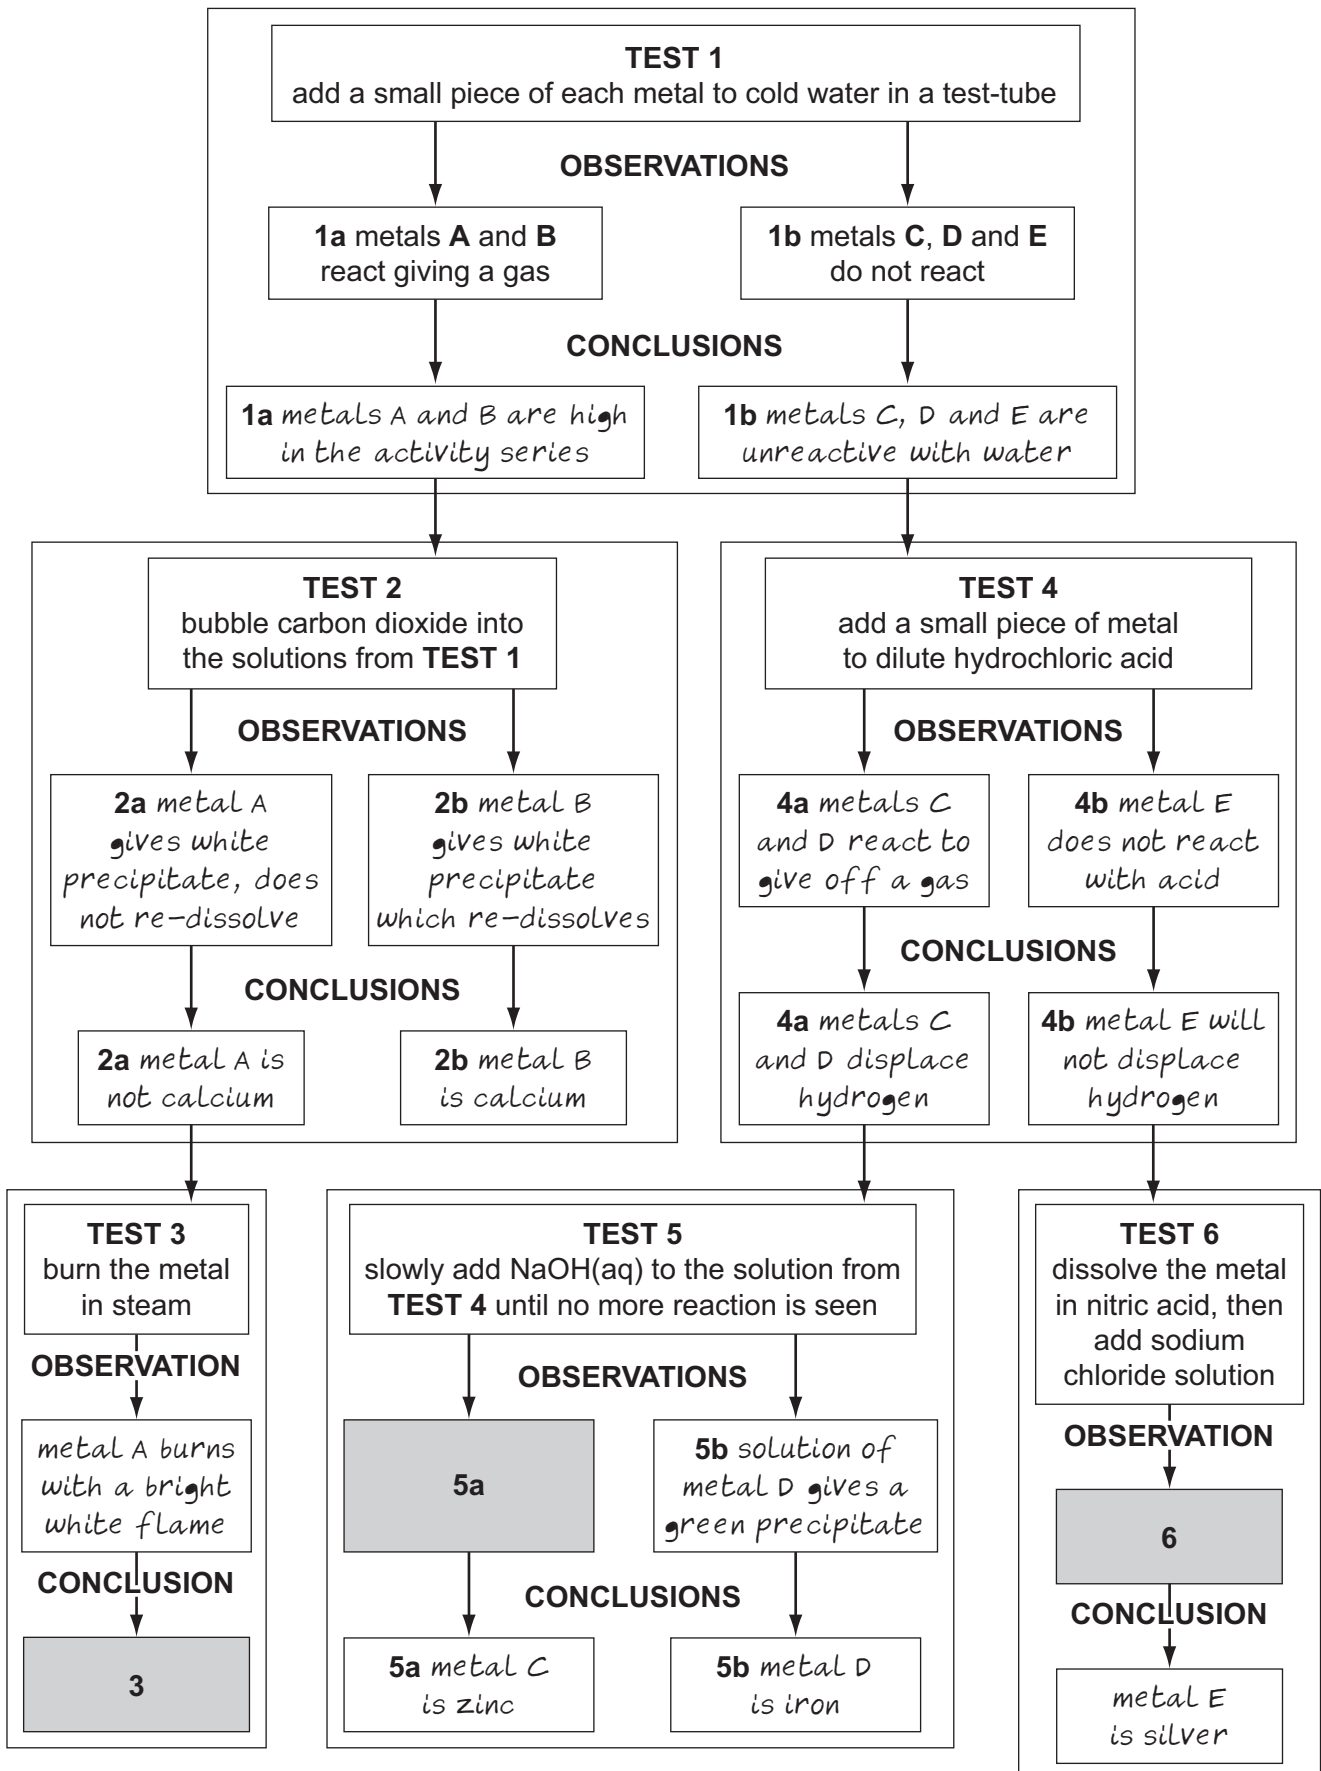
**TEST 1**
add a small piece of each metal to cold water in a test-tube

**OBSERVATIONS**

**1a** metals **A** and **B** react giving a gas

**1b** metals **C**, **D** and **E** do not react

**CONCLUSIONS**

**1a** metals A and B are high in the activity series

**1b** metals C, D and E are unreactive with water

**TEST 2**
bubble carbon dioxide into the solutions from **TEST 1**

**OBSERVATIONS**

**2a** metal A gives white precipitate, does not re-dissolve

**2b** metal B gives white precipitate which re-dissolves

**CONCLUSIONS**

**2a** metal A is not calcium

**2b** metal B is calcium

**TEST 4**
add a small piece of metal to dilute hydrochloric acid

**OBSERVATIONS**

**4a** metals C and D react to give off a gas

**4b** metal E does not react with acid

**CONCLUSIONS**

**4a** metals C and D displace hydrogen

**4b** metal E will not displace hydrogen

**TEST 3**
burn the metal in steam

**OBSERVATION**

metal A burns with a bright white flame

**CONCLUSION**

**3**

**TEST 5**
slowly add NaOH(aq) to the solution from **TEST 4** until no more reaction is seen

**OBSERVATIONS**

**5a**

**5b** solution of metal D gives a green precipitate

**CONCLUSIONS**

**5a** metal C is zinc

**5b** metal D is iron

**TEST 6**
dissolve the metal in nitric acid, then add sodium chloride solution

**OBSERVATION**

**6**

**CONCLUSION**

metal E is silver